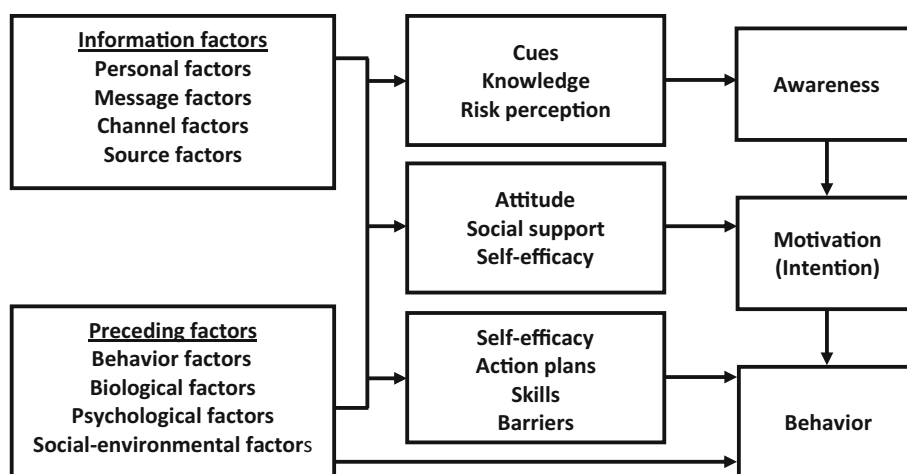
Information factors
Personal factors
Message factors
Channel factors
Source factors

Cues
Knowledge
Risk perception

Awareness

Attitude
Social support
Self-efficacy

Motivation
(Intention)

Preceding factors
Behavior factors
Biological factors
Psychological factors
Social-environmental factors

Self-efficacy
Action plans
Skills
Barriers

Behavior